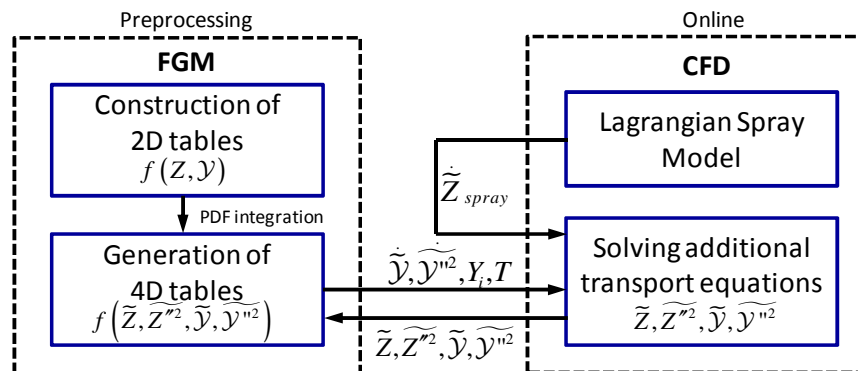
Preprocessing

Online

FGM

CFD

Construction of 2D tables $f(Z,\mathcal{Y})$

PDF integration

Generation of 4D tables $f\left(\widetilde{Z},\widetilde{Z''^2},\widetilde{\mathcal{Y}},\widetilde{\mathcal{Y}''^2}\right)$

Lagrangian Spray Model

$\dot{\widetilde{Z}}_{spray}$

Solving additional transport equations $\widetilde{Z},\widetilde{Z''^2},\widetilde{\mathcal{Y}},\widetilde{\mathcal{Y}''^2}$

$\dot{\widetilde{\mathcal{Y}}},\dot{\widetilde{\mathcal{Y}''^2}},Y_i,T$

$\widetilde{Z},\widetilde{Z''^2},\widetilde{\mathcal{Y}},\widetilde{\mathcal{Y}''^2}$